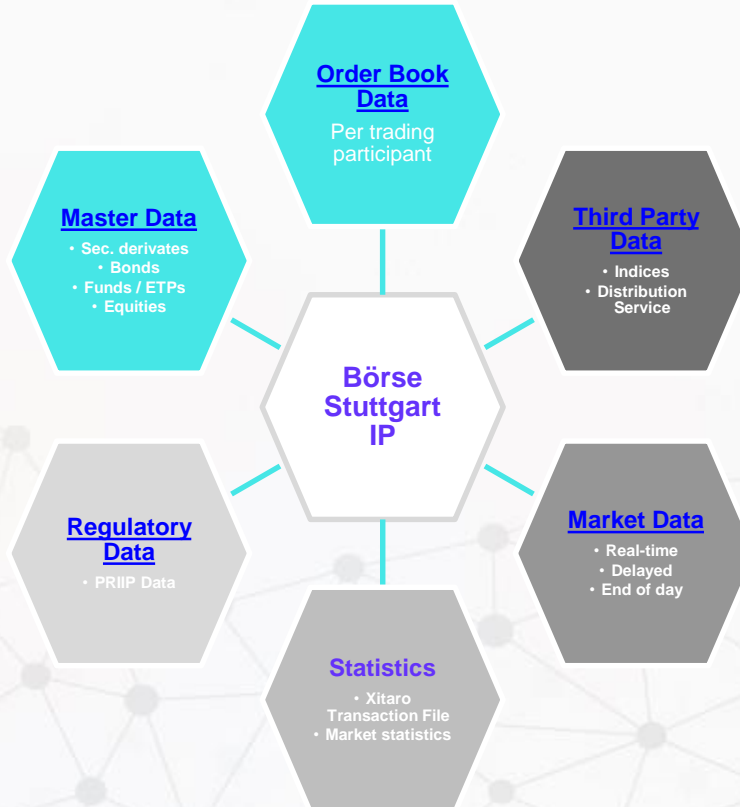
Order Book Data
Per trading participant

Master Data
• Sec. derivates
• Bonds
• Funds / ETPs
• Equities

Third Party Data
• Indices
• Distribution Service

Börse Stuttgart IP

Regulatory Data
• PRIIP Data

Market Data
• Real-time
• Delayed
• End of day

Statistics
• Xitaro Transaction File
• Market statistics